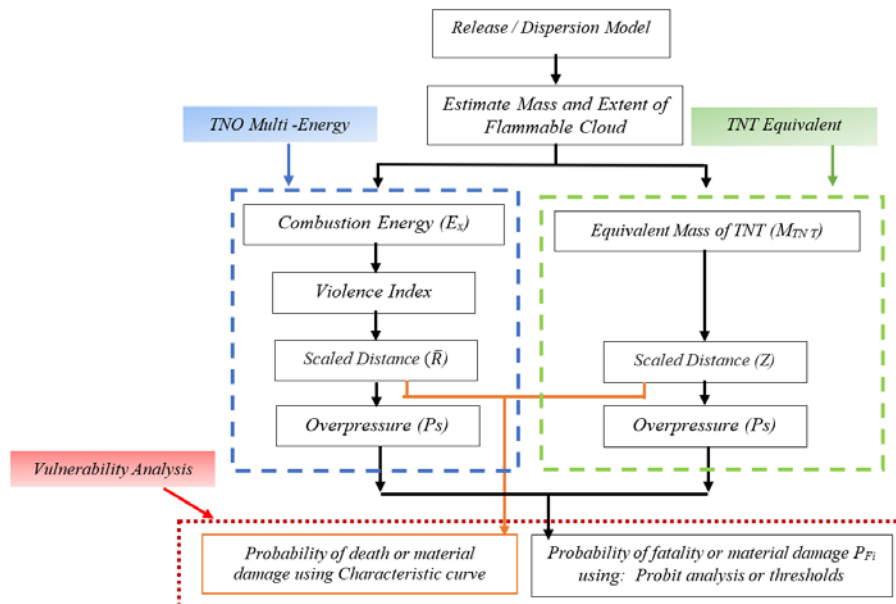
Release / Dispersion Model

Estimate Mass and Extent of Flammable Cloud

TNO Multi -Energy

TNT Equivalent

Combustion Energy ($E_x$)

Violence Index

Scaled Distance ($\bar{R}$)

Overpressure (Ps)

Equivalent Mass of TNT ($M_{TNT}$)

Scaled Distance (Z)

Overpressure (Ps)

Vulnerability Analysis

Probability of death or material damage using Characteristic curve

Probability of fatality or material damage $P_{Fi}$ using: Probit analysis or thresholds